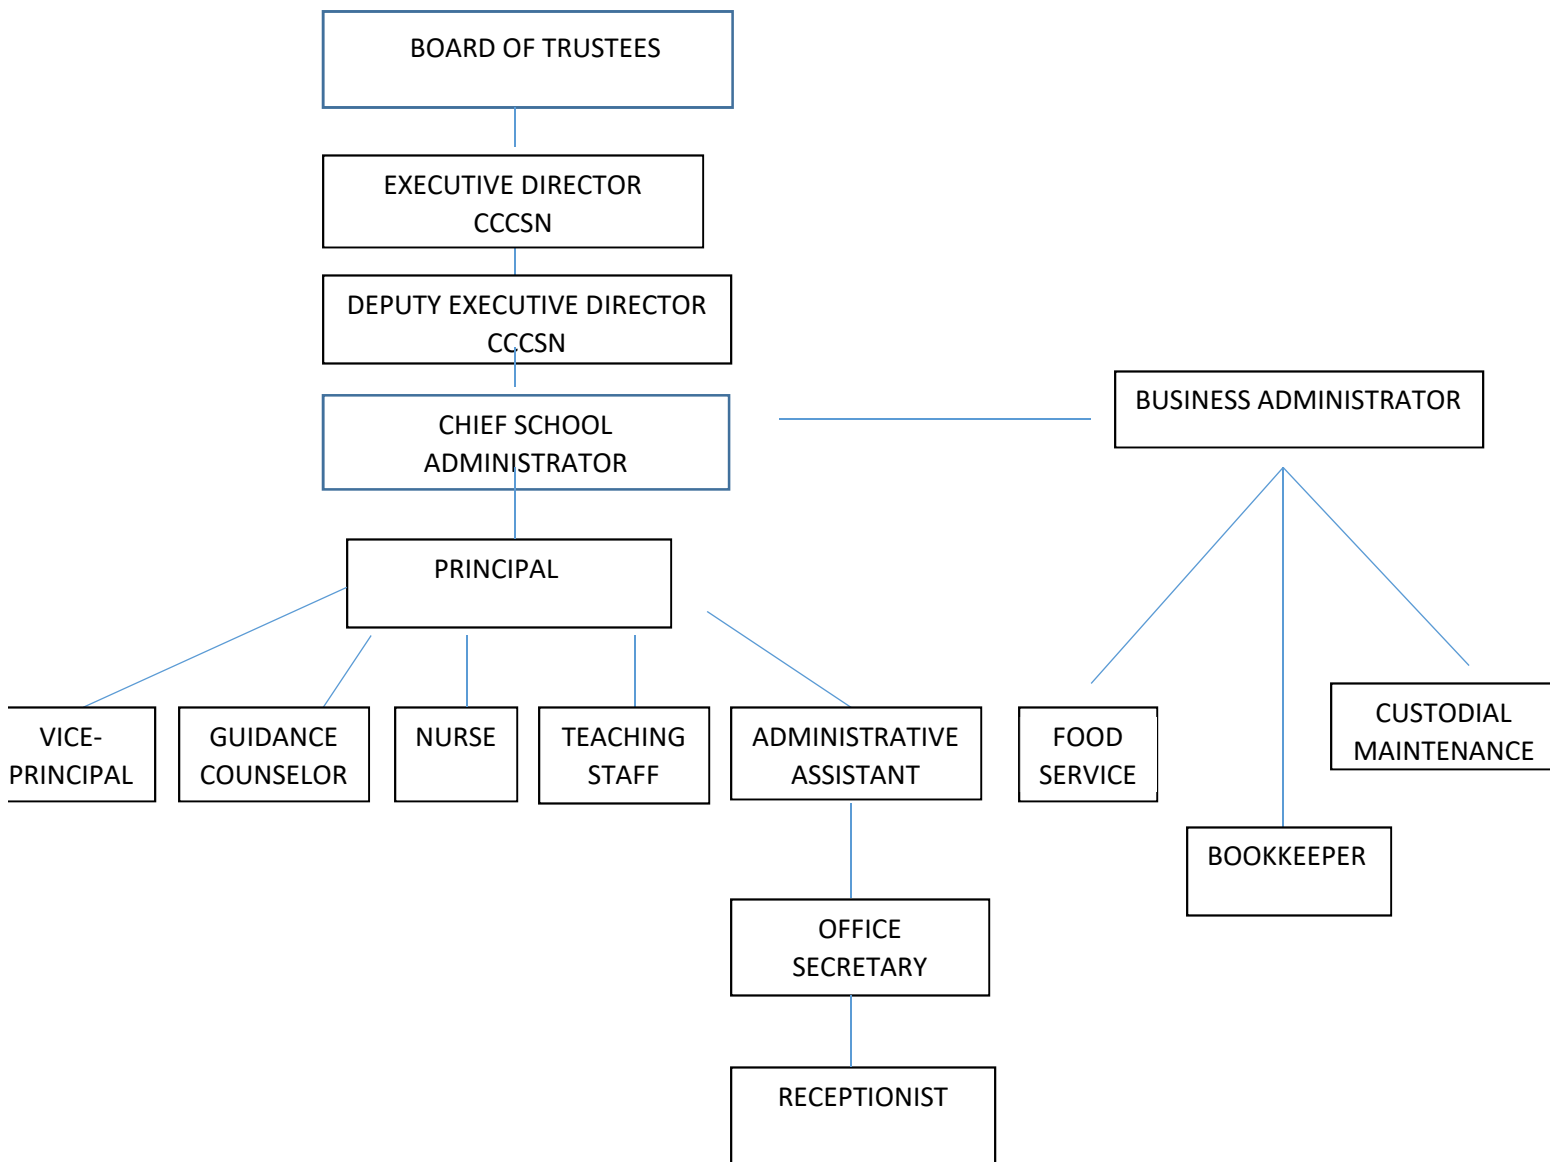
BOARD OF TRUSTEES

EXECUTIVE DIRECTOR CCCSN

DEPUTY EXECUTIVE DIRECTOR CCCSN

CHIEF SCHOOL ADMINISTRATOR

BUSINESS ADMINISTRATOR

PRINCIPAL

VICE-PRINCIPAL

GUIDANCE COUNSELOR

NURSE

TEACHING STAFF

ADMINISTRATIVE ASSISTANT

FOOD SERVICE

CUSTODIAL MAINTENANCE

BOOKKEEPER

OFFICE SECRETARY

RECEPTIONIST